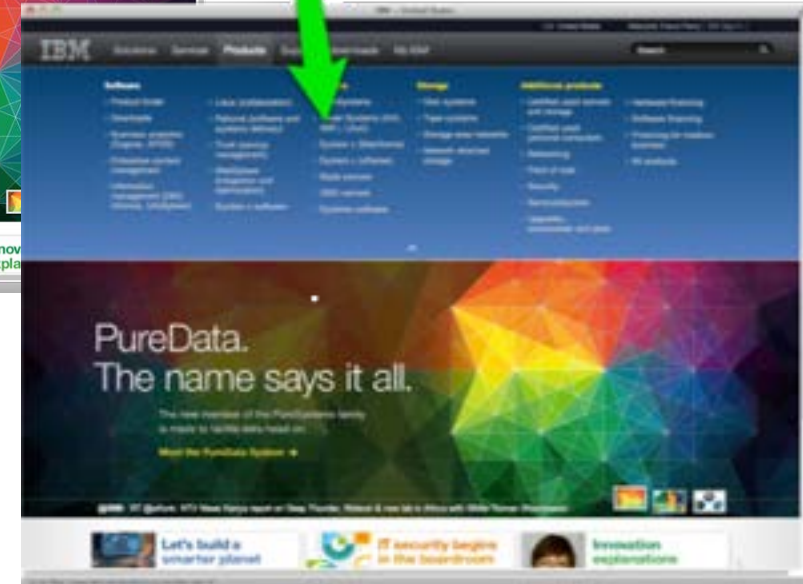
IBM

Solutions Services Products Support Downloads My IBM

Search

Software
Product finder
Downloads

Storage
Disk systems
Tape systems

Additional products

PureData.
The name says it all.

Meet the PureData System →

Let's build a smarter planet

IT security begins in the boardroom

Innovation explanations

nov
pla